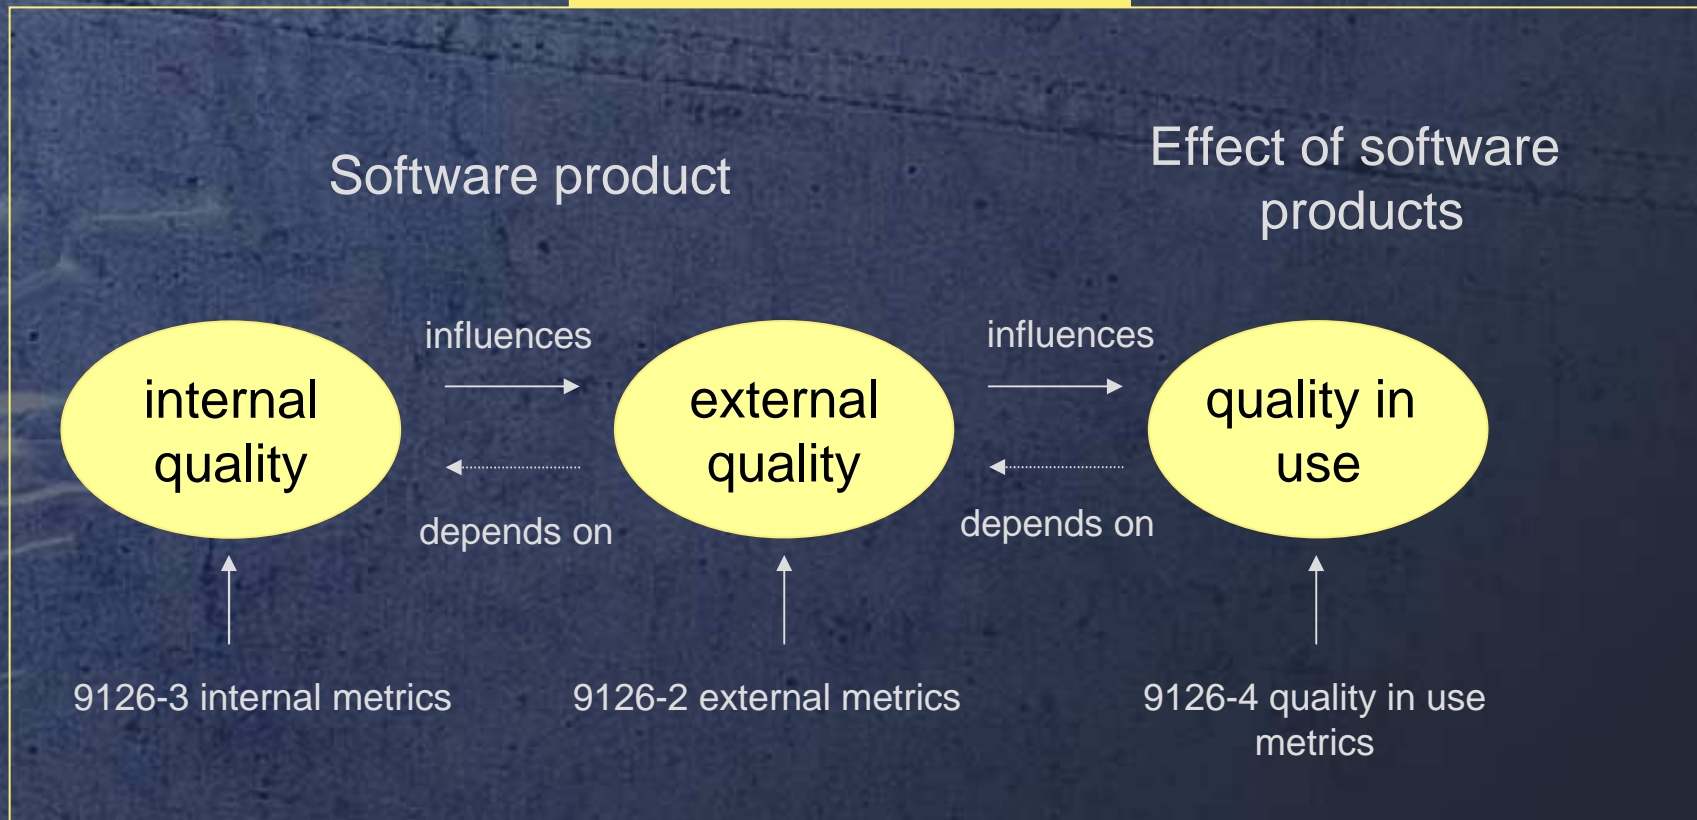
Software product

Effect of software products

internal quality

influences

depends on

external quality

influences

depends on

quality in use

9126-3 internal metrics

9126-2 external metrics

9126-4 quality in use metrics